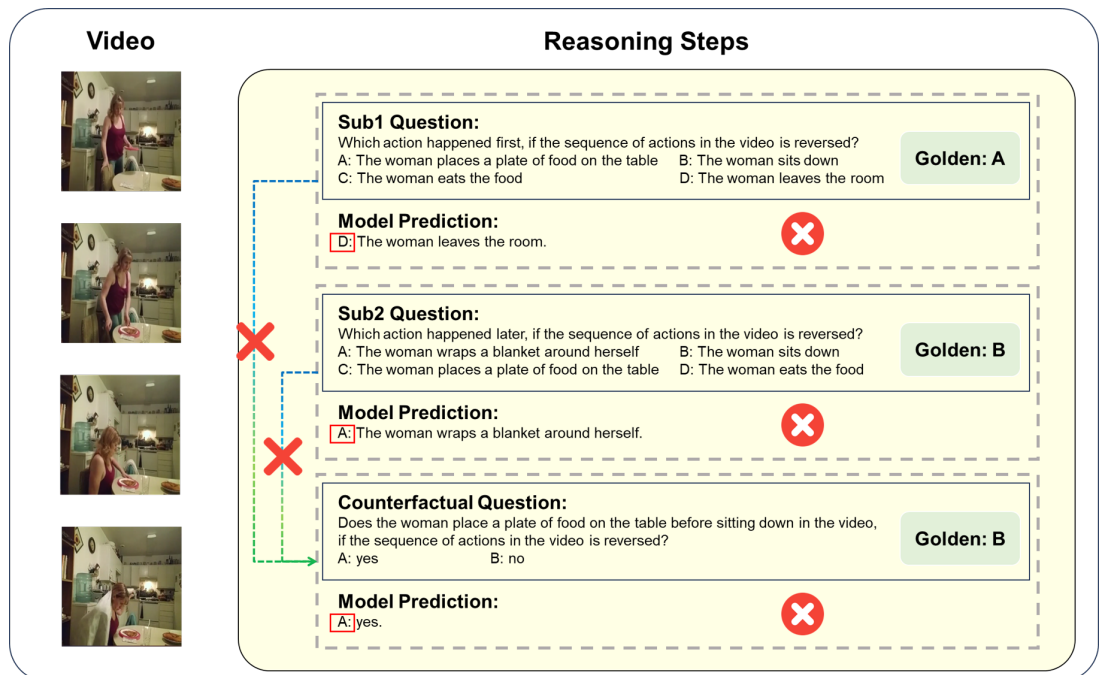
Video

Reasoning Steps

Sub1 Question:
Which action happened first, if the sequence of actions in the video is reversed?
A: The woman places a plate of food on the table
B: The woman sits down
C: The woman eats the food
D: The woman leaves the room

Golden: A

Model Prediction:
D: The woman leaves the room.

Sub2 Question:
Which action happened later, if the sequence of actions in the video is reversed?
A: The woman wraps a blanket around herself
B: The woman sits down
C: The woman places a plate of food on the table
D: The woman eats the food

Golden: B

Model Prediction:
A: The woman wraps a blanket around herself.

Counterfactual Question:
Does the woman place a plate of food on the table before sitting down in the video, if the sequence of actions in the video is reversed?
A: yes
B: no

Golden: B

Model Prediction:
A: yes.